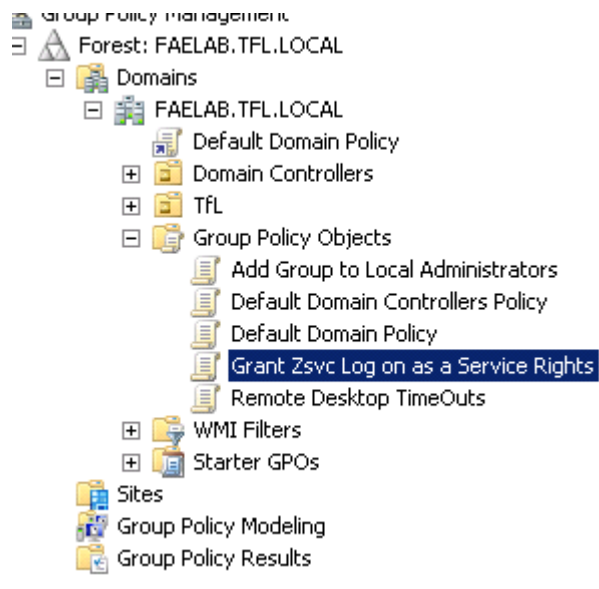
Group Policy Management
Forest: FAELAB.TFL.LOCAL
Domains
FAELAB.TFL.LOCAL
Default Domain Policy
Domain Controllers
TfL
Group Policy Objects
Add Group to Local Administrators
Default Domain Controllers Policy
Default Domain Policy
Grant Zsvc Log on as a Service Rights
Remote Desktop TimeOuts
WMI Filters
Starter GPOs
Sites
Group Policy Modeling
Group Policy Results